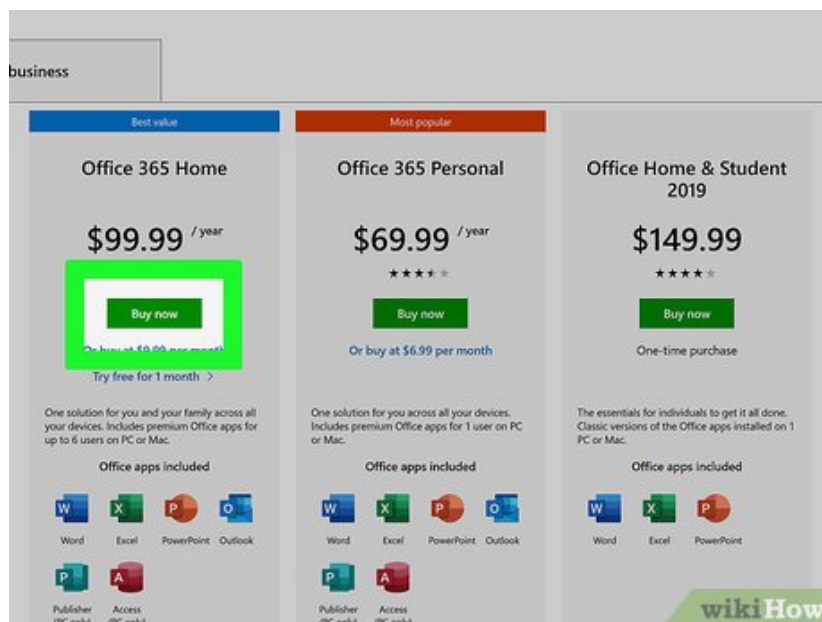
business

Best value

Office 365 Home

$99.99 / year

Buy now

Or buy at $9.99 per month

Try free for 1 month >

One solution for you and your family across all your devices. Includes premium Office apps for up to 6 users on PC or Mac.

Office apps included

Word Excel PowerPoint Outlook

Publisher (PC only) Access (PC only)

Most popular

Office 365 Personal

$69.99 / year

Buy now

Or buy at $6.99 per month

One solution for you across all your devices. Includes premium Office apps for 1 user on PC or Mac.

Office apps included

Word Excel PowerPoint Outlook

Publisher (PC only) Access (PC only)

Office Home & Student 2019

$149.99

Buy now

One-time purchase

The essentials for individuals to get it all done. Classic versions of the Office apps installed on 1 PC or Mac.

Office apps included

Word Excel PowerPoint

wikiHow